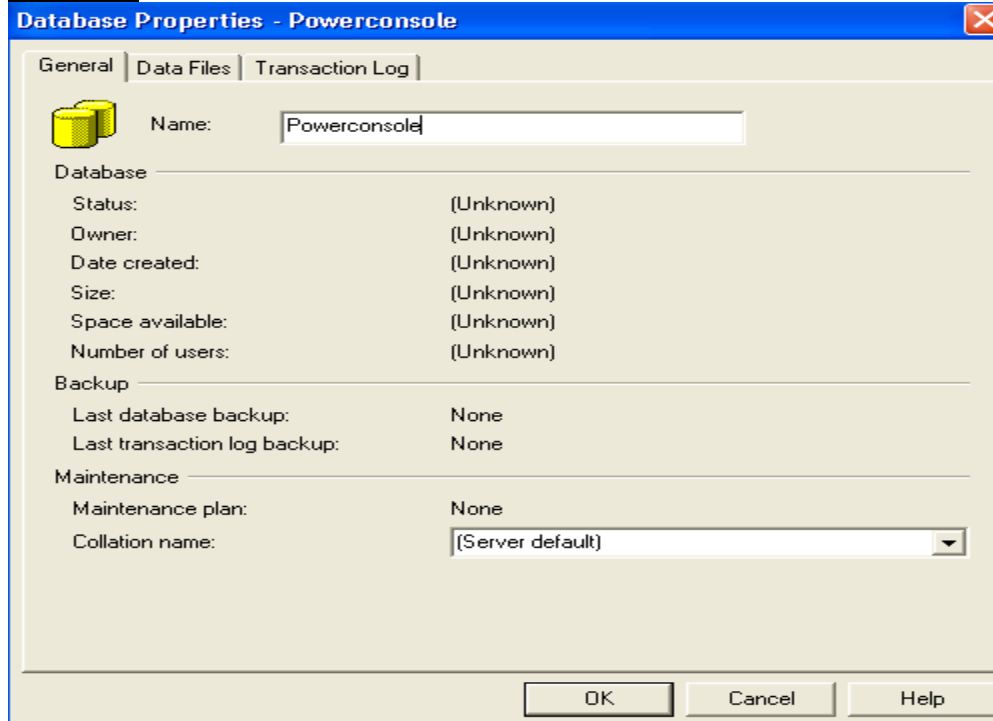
Database Properties - Powerconsole

General | Data Files | Transaction Log

Name: Powerconsole

Database

Status: (Unknown)
Owner: (Unknown)
Date created: (Unknown)
Size: (Unknown)
Space available: (Unknown)
Number of users: (Unknown)

Backup

Last database backup: None
Last transaction log backup: None

Maintenance

Maintenance plan: None
Collation name: (Server default)

OK Cancel Help